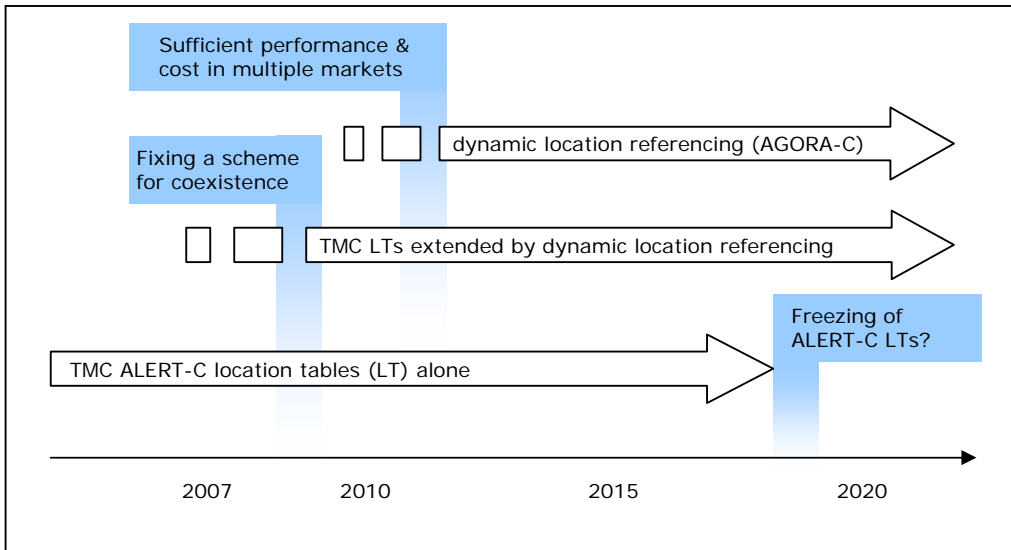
Sufficient performance & cost in multiple markets

dynamic location referencing (AGORA-C)

Fixing a scheme for coexistence

TMC LTs extended by dynamic location referencing

Freezing of ALERT-C LTs?

TMC ALERT-C location tables (LT) alone

2007

2010

2015

2020